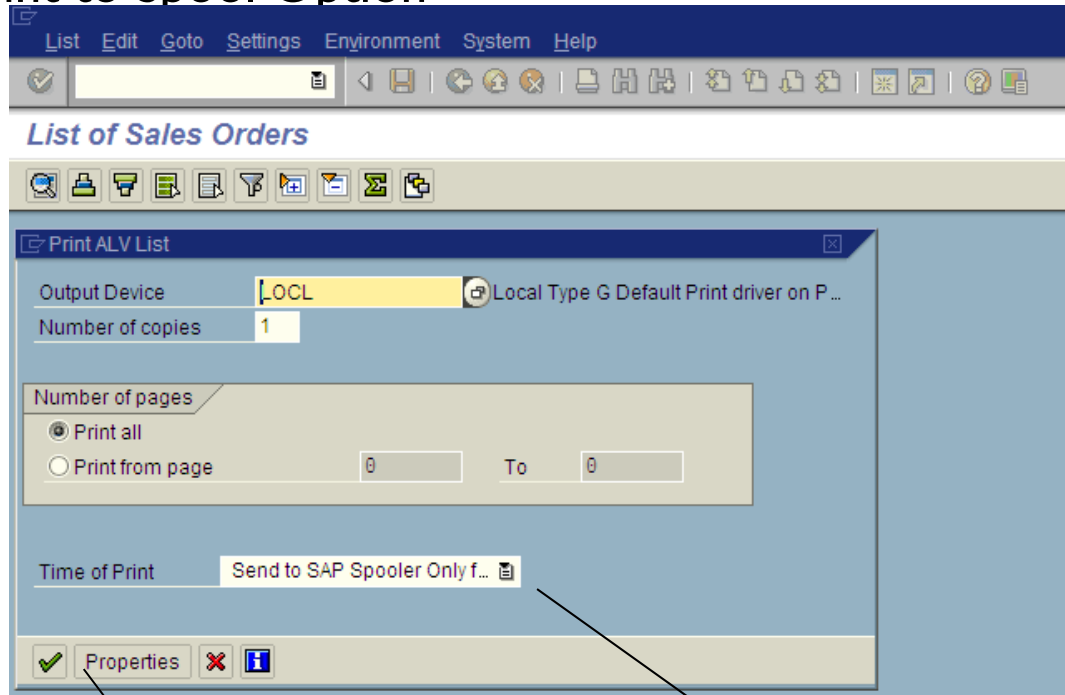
List Edit Goto Settings Environment System Help

List of Sales Orders

Print ALV List

Output Device LOCL Local Type G Default Print driver on P...

Number of copies 1

Number of pages

Print all

Print from page 0 To 0

Time of Print Send to SAP Spooler Only f...

Properties